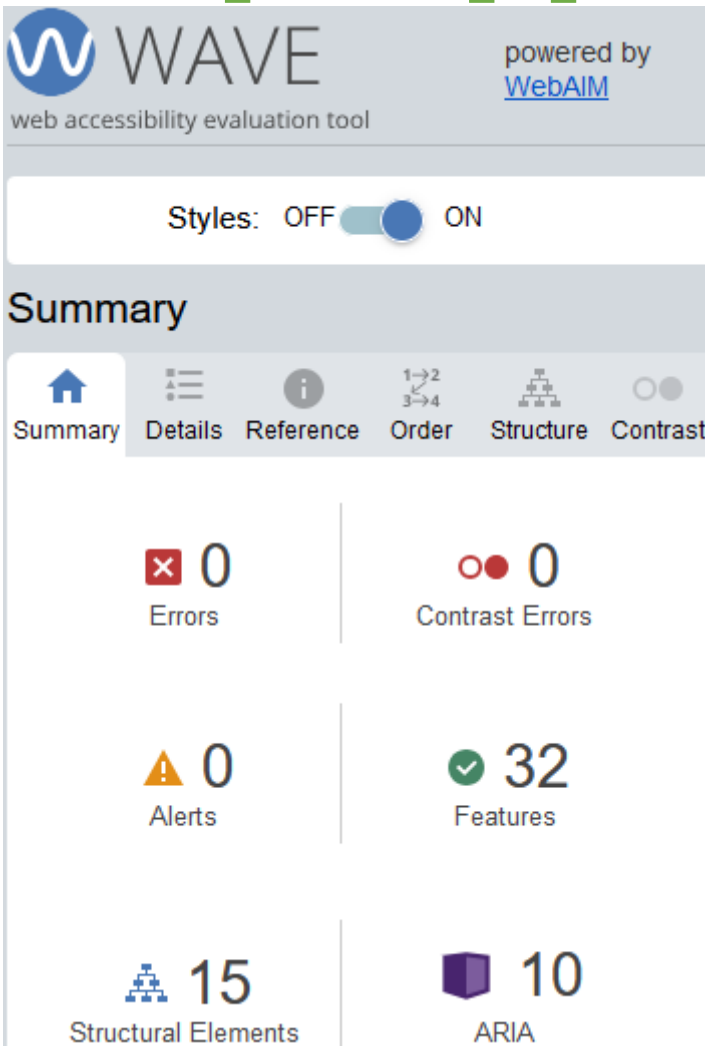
WAVE
web accessibility evaluation tool

powered by WebAIM

Styles: OFF ON

Summary

Summary Details Reference Order Structure Contrast

0
Errors

0
Contrast Errors

0
Alerts

32
Features

15
Structural Elements

10
ARIA